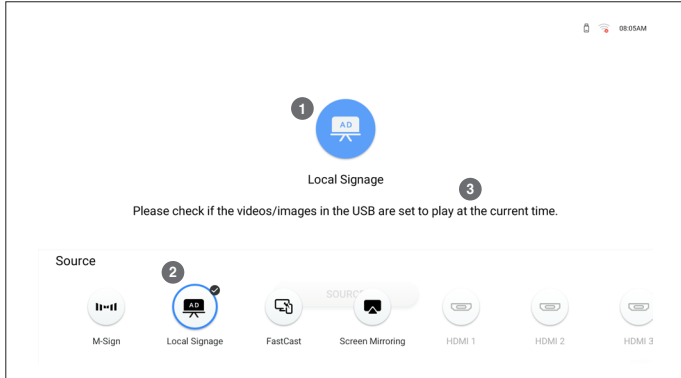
08:05AM

1

AD

Local Signage

3

Please check if the videos/images in the USB are set to play at the current time.

Source

2

SOURCE

AD

M-Sign

Local Signage

FastCast

Screen Mirroring

HDMI 1

HDMI 2

HDMI 3